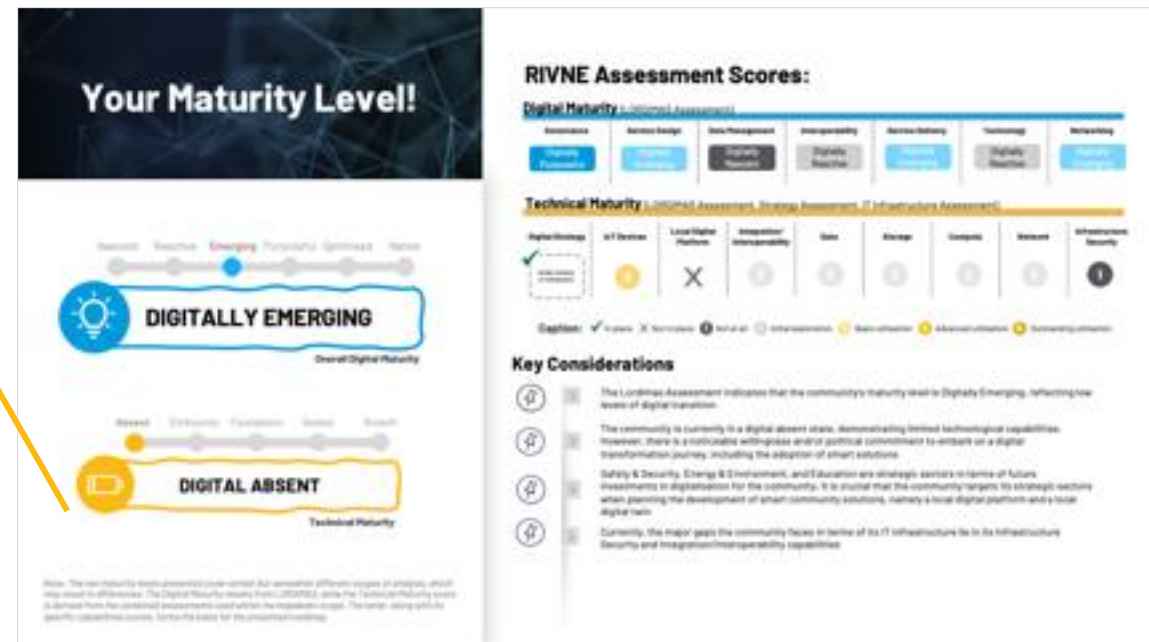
Your Maturity Level!

Nascent Reactive Emerging Purposeful Optimised Native

DIGITALLY EMERGING

Overall Digital Maturity

Absent Embryonic Foundation Seeker Growth

DIGITAL ABSENT

Technical Maturity

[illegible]

RIVNE Assessment Scores:

Digital Maturity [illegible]

| Governance | Service Design | Data Management | Interoperability | Service Delivery | Technology | Networking |
|---|---|---|---|---|---|---|
| Digitally Purposeful | Digitally Emerging | Digitally Nascent | Digitally Reactive | Digitally Emerging | Digitally Reactive | Digitally Emerging |

Technical Maturity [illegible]

| Digital Strategy | IoT Devices | Local Digital Platform | Integration/Interoperability | Data | Storage | Compute | Network | Infrastructure Security |
|---|---|---|---|---|---|---|---|---|
| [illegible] | | | | | | | | |

Caption: In place Not in place Not at all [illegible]

Key Considerations

The Lordimas Assessment indicates that the community's maturity level is Digitally Emerging, reflecting low levels of digital transition.

The community is currently in a digital absent state, demonstrating limited technological capabilities. However, there is a noticeable willingness and/or political commitment to embark on a digital transformation journey, including the adoption of smart solutions.

Safety & Security, Energy & Environment, and Education are strategic sectors in terms of future investments in digitalisation for the community. It is crucial that the community targets its strategic sectors when planning the development of smart community solutions, namely a local digital platform and a local digital twin.

Currently, the major gaps the community faces in terms of its IT infrastructure lie in its Infrastructure Security and Integration/Interoperability capabilities.